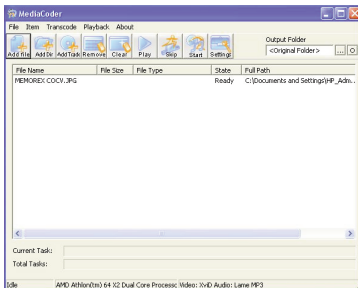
MediaCoder

File Item Transcode Playback About

Add File Add Dir Add Track Remove Clear Play Skip Start Settings

Output Folder
<Original Folder> ... O

| File Name | File Size | File Type | State | Full Path |
|---|---|---|---|---|
| MEMOREX COCV.JPG | | | Ready | C:\Documents and Settings\HP_Adm... |

Current Task:
Total Tasks:

Idle AMD Athlon(tm) 64 X2 Dual Core Processc Video: XviD Audio: Lame MP3